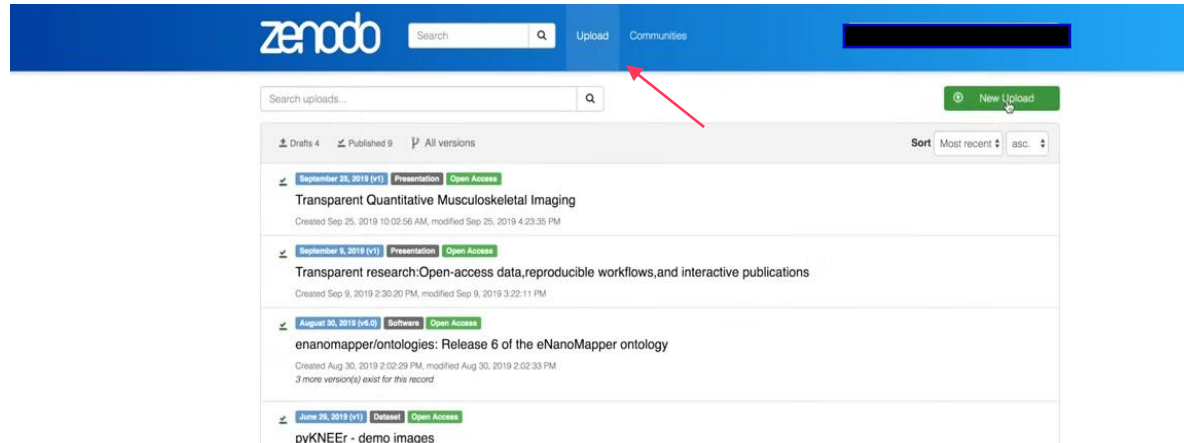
zenodo

Search

Upload

Communities

Search uploads...

New Upload

Drafts 4

Published 9

All versions

Sort

Most recent

asc.

September 25, 2019 (v1)

Presentation

Open Access

Transparent Quantitative Musculoskeletal Imaging

Created Sep 25, 2019 10:02:56 AM, modified Sep 25, 2019 4:23:35 PM

September 9, 2019 (v1)

Presentation

Open Access

Transparent research:Open-access data,reproducible workflows,and interactive publications

Created Sep 9, 2019 2:30:20 PM, modified Sep 9, 2019 3:22:11 PM

August 30, 2019 (v6.0)

Software

Open Access

enanomapper/ontologies: Release 6 of the eNanoMapper ontology

Created Aug 30, 2019 2:02:29 PM, modified Aug 30, 2019 2:02:33 PM

3 more version(s) exist for this record

June 29, 2019 (v1)

Dataset

Open Access

pyKNEEr - demo images